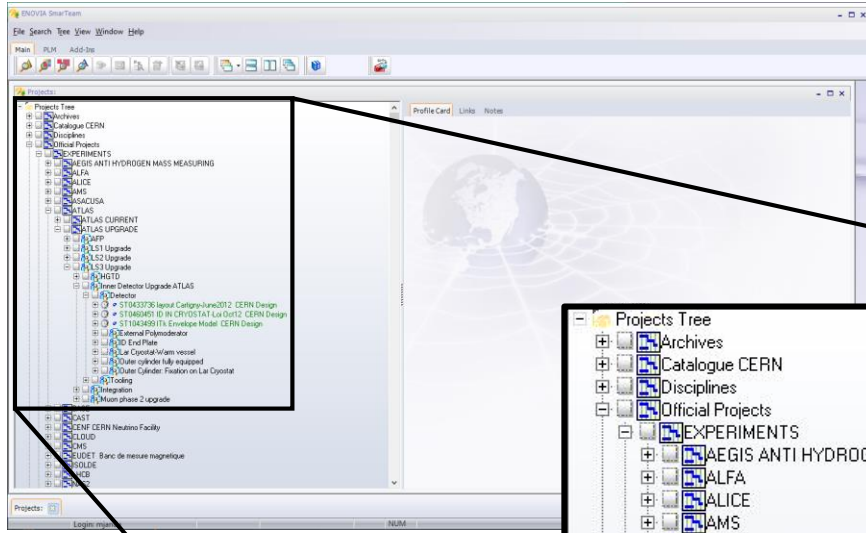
ENOVIA SmarTeam
File Search Tree View Window Help
Main PLM Add-Ins
Projects:
Projects Tree
Archives
Catalogue CERN
Disciplines
Official Projects
EXPERIMENTS
AEGIS ANTI HYDROGEN MASS MEASURING
ALFA
ALICE
AMS
ASACUSA
ATLAS
ATLAS CURRENT
ATLAS UPGRADE
AFP
LS1 Upgrade
LS2 Upgrade
LS3 Upgrade
HGTD
Inner Detector Upgrade ATLAS
Detector
ST0433736 layout Carligny-June2012 CERN Design
ST0460451 ID IN CRYOSTAT-Loi Oct12 CERN Design
ST1043499 ITk Envelope Model CERN Design
External Polymoderator
ID End Plate
Lar Cryostat-Warm vessel
Outer cylinder fully equipped
Outer Cylinder: Fixation on Lar Cryostat
Tooling
Integration
Muon phase 2 upgrade
CAST
CENF CERN Neutrino Facility
CLOUD
CMS
EUDET Banc de mesure magnetique
ISOLDE
LHCB
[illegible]
Profile Card Links Notes
Projects:
Login: mjant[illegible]
NUM
Projects Tree
Archives
Catalogue CERN
Disciplines
Official Projects
EXPERIMENTS
AEGIS ANTI HYDRO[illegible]
ALFA
ALICE
AMS